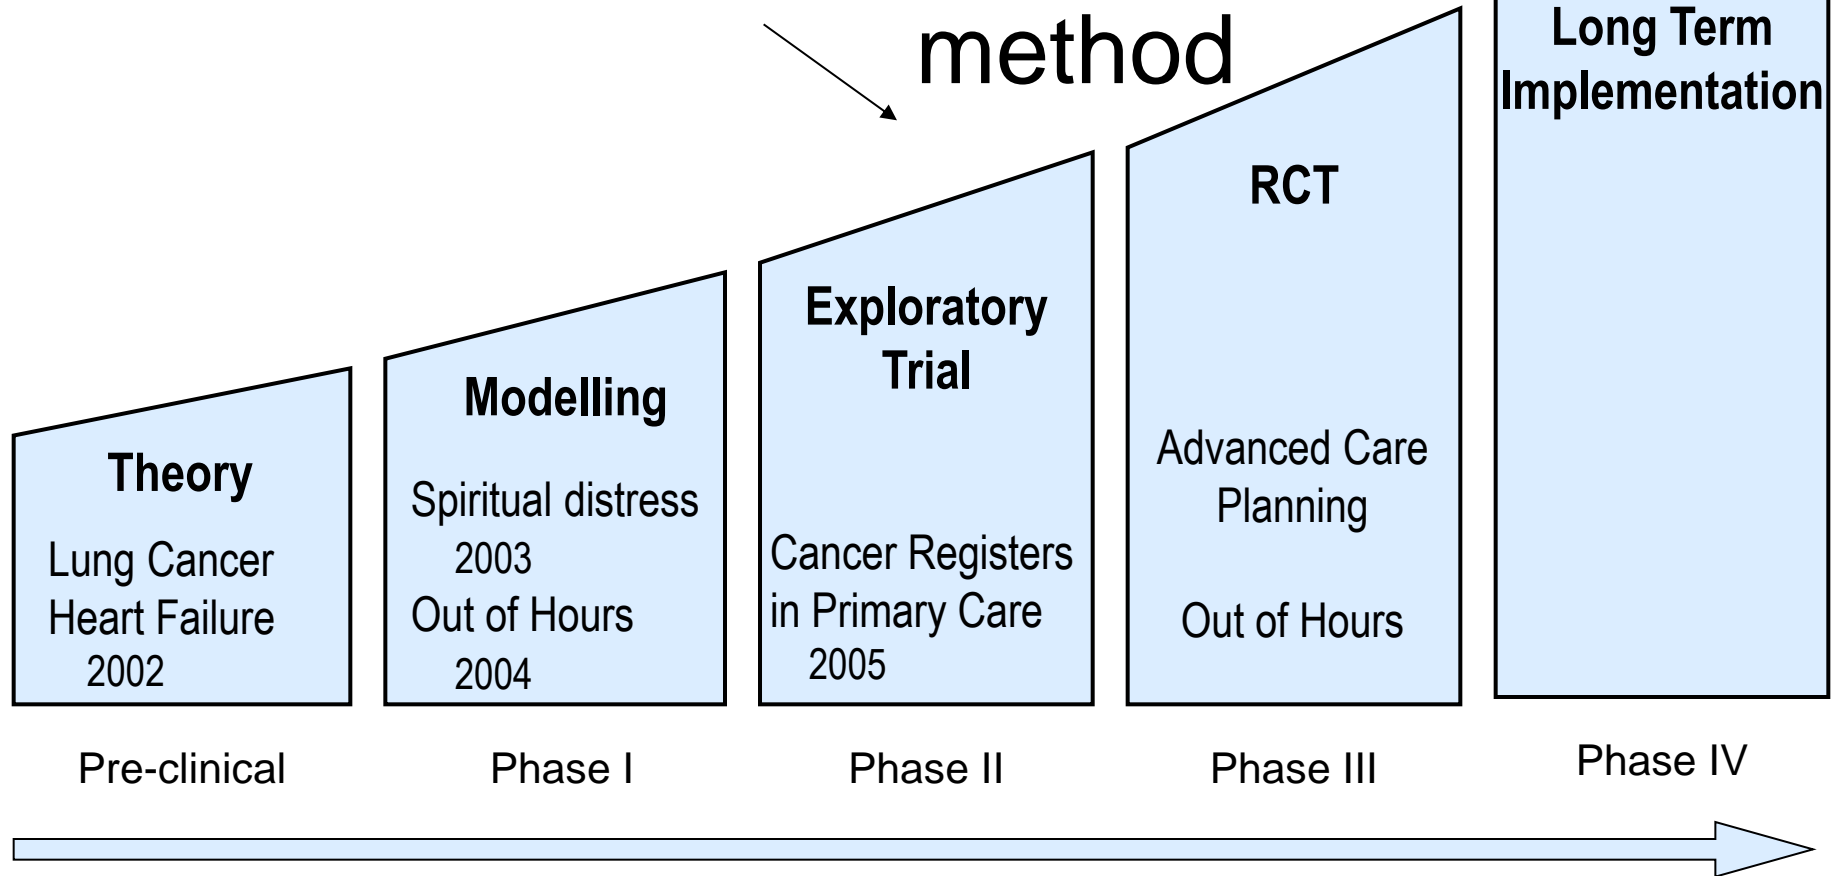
method

Long Term Implementation

Theory

Lung Cancer
Heart Failure
2002

Modelling

Spiritual distress
2003
Out of Hours
2004

Exploratory Trial

Cancer Registers in Primary Care
2005

RCT

Advanced Care Planning

Out of Hours

Pre-clinical

Phase I

Phase II

Phase III

Phase IV